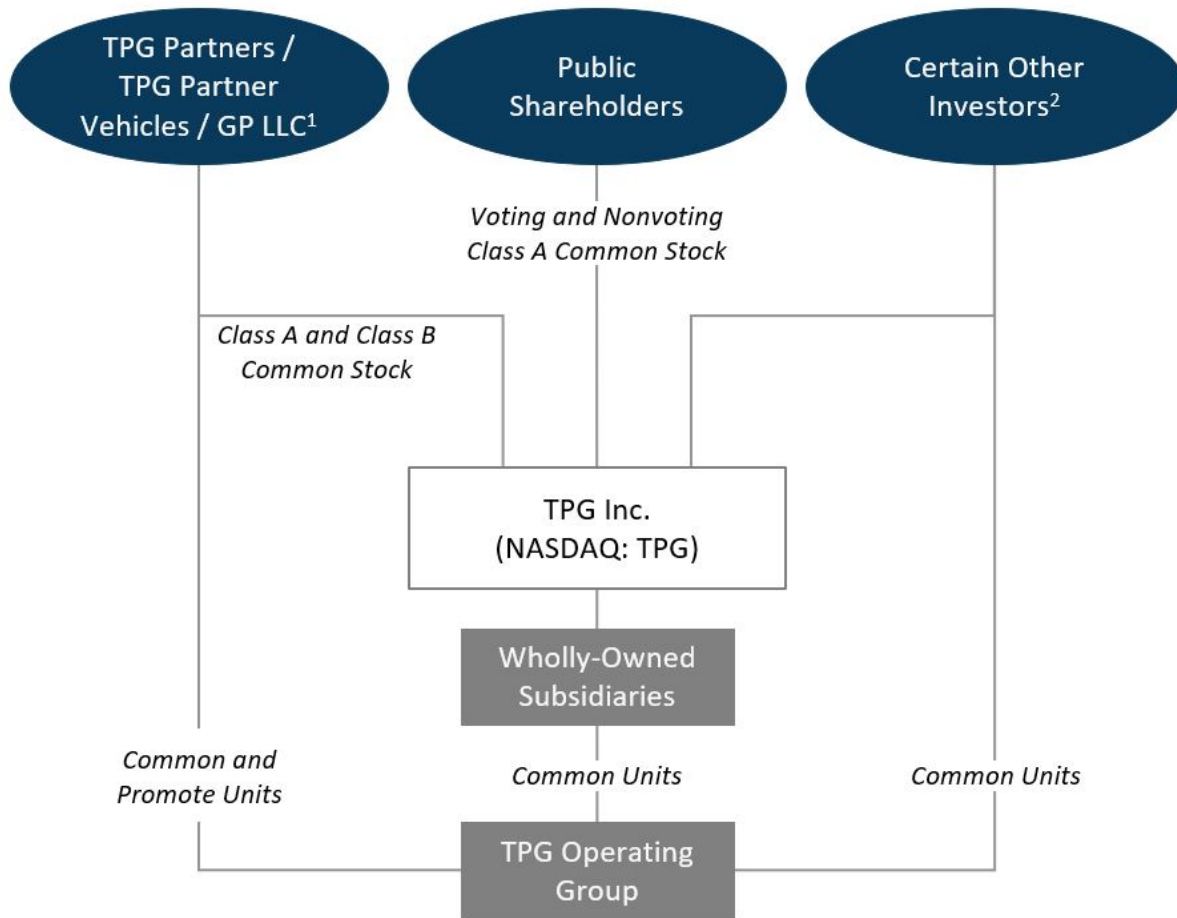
TPG Partners / TPG Partner Vehicles / GP LLC$^1$

Public Shareholders

Certain Other Investors$^2$

Voting and Nonvoting Class A Common Stock

Class A and Class B Common Stock

TPG Inc. (NASDAQ: TPG)

Wholly-Owned Subsidiaries

Common and Promote Units

Common Units

Common Units

TPG Operating Group